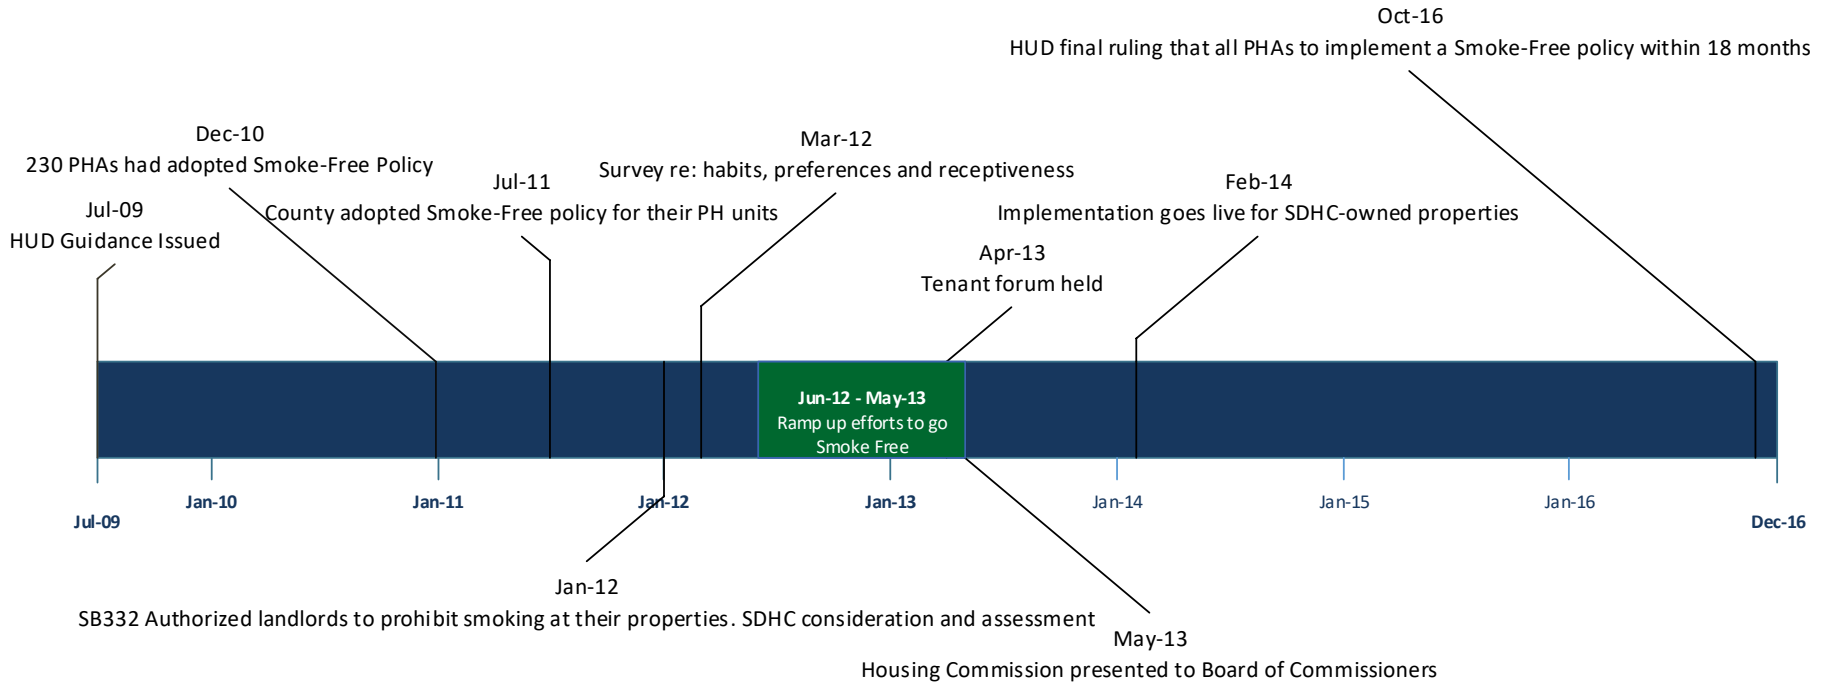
Oct-16
HUD final ruling that all PHAs to implement a Smoke-Free policy within 18 months

Dec-10
230 PHAs had adopted Smoke-Free Policy

Mar-12
Survey re: habits, preferences and receptiveness

Jul-11
County adopted Smoke-Free policy for their PH units

Feb-14
Implementation goes live for SDHC-owned properties

Jul-09
HUD Guidance Issued

Apr-13
Tenant forum held

Jun-12 - May-13
Ramp up efforts to go Smoke Free

Jul-09
Jan-10
Jan-11
Jan-12
Jan-13
Jan-14
Jan-15
Jan-16
Dec-16

Jan-12
SB332 Authorized landlords to prohibit smoking at their properties. SDHC consideration and assessment

May-13
Housing Commission presented to Board of Commissioners